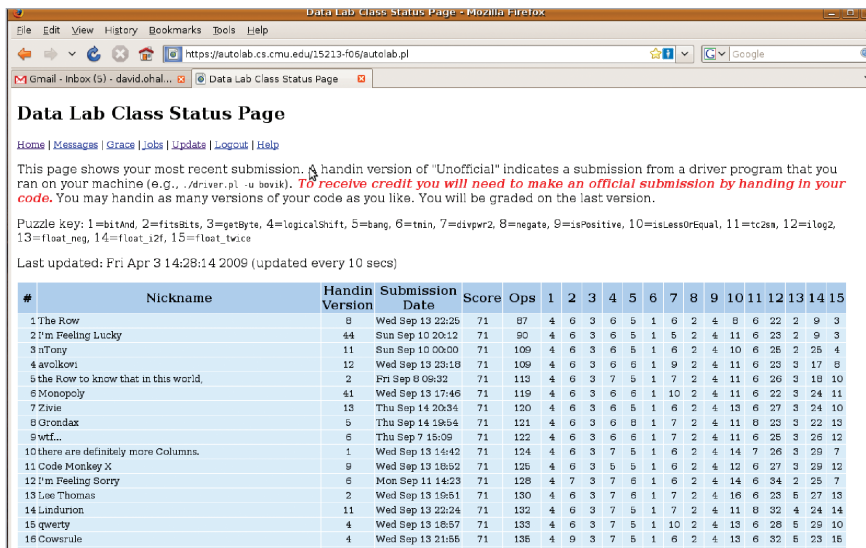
Data Lab Class Status Page - Mozilla Firefox

File Edit View History Bookmarks Tools Help

https://autolab.cs.cmu.edu/15213-f06/autolab.pl

Google

Gmail - Inbox (5) - david.ohal... Data Lab Class Status Page

Data Lab Class Status Page

Home | Messages | Grace | Jobs | Update | Logout | Help

This page shows your most recent submission. A handin version of "Unofficial" indicates a submission from a driver program that you ran on your machine (e.g., ./driver.pl -u bovik). To receive credit you will need to make an official submission by handing in your code. You may handin as many versions of your code as you like. You will be graded on the last version.

Puzzle key: 1=bitAnd, 2=fitsBits, 3=getByte, 4=logicalShift, 5=bang, 6=tmin, 7=divpwr2, 8=negate, 9=isPositive, 10=isLessOrEqual, 11=tc2sm, 12=ilog2, 13=float_neg, 14=float_i2f, 15=float_twice

Last updated: Fri Apr 3 14:28:14 2009 (updated every 10 secs)

| # | Nickname | Handin Version | Submission Date | Score | Ops | 1 | 2 | 3 | 4 | 5 | 6 | 7 | 8 | 9 | 10 | 11 | 12 | 13 | 14 | 15 |
|---|---|---|---|---|---|---|---|---|---|---|---|---|---|---|---|---|---|---|---|---|
| 1 | The Row | 8 | Wed Sep 13 22:25 | 71 | 87 | 4 | 6 | 3 | 6 | 5 | 1 | 6 | 2 | 4 | 8 | 6 | 22 | 2 | 9 | 3 |
| 2 | I'm Feeling Lucky | 44 | Sun Sep 10 20:12 | 71 | 90 | 4 | 6 | 3 | 6 | 5 | 1 | 5 | 2 | 4 | 11 | 6 | 23 | 2 | 9 | 3 |
| 3 | nTony | 11 | Sun Sep 10 00:00 | 71 | 109 | 4 | 6 | 3 | 6 | 5 | 1 | 6 | 2 | 4 | 10 | 6 | 25 | 2 | 25 | 4 |
| 4 | avolkov1 | 12 | Wed Sep 13 23:18 | 71 | 109 | 4 | 6 | 3 | 6 | 6 | 1 | 9 | 2 | 4 | 11 | 6 | 23 | 3 | 17 | 8 |
| 5 | the Row to know that in this world, | 2 | Fri Sep 8 09:32 | 71 | 113 | 4 | 6 | 3 | 7 | 5 | 1 | 7 | 2 | 4 | 11 | 6 | 26 | 3 | 18 | 10 |
| 6 | Monopoly | 41 | Wed Sep 13 17:46 | 71 | 119 | 4 | 6 | 3 | 6 | 6 | 1 | 10 | 2 | 4 | 11 | 6 | 23 | 3 | 24 | 11 |
| 7 | Zivie | 13 | Thu Sep 14 20:34 | 71 | 120 | 4 | 6 | 3 | 6 | 5 | 1 | 6 | 2 | 4 | 13 | 6 | 27 | 3 | 24 | 10 |
| 8 | Grondax | 5 | Thu Sep 14 19:54 | 71 | 121 | 4 | 6 | 3 | 6 | 8 | 1 | 7 | 2 | 4 | 11 | 8 | 23 | 3 | 22 | 13 |
| 9 | wtf... | 6 | Thu Sep 7 15:09 | 71 | 122 | 4 | 6 | 3 | 6 | 6 | 1 | 7 | 2 | 4 | 11 | 6 | 25 | 3 | 26 | 12 |
| 10 | there are definitely more Columns. | 1 | Wed Sep 13 14:42 | 71 | 124 | 4 | 6 | 3 | 7 | 5 | 1 | 6 | 2 | 4 | 14 | 7 | 26 | 3 | 29 | 7 |
| 11 | Code Monkey X | 9 | Wed Sep 13 18:52 | 71 | 125 | 4 | 6 | 3 | 5 | 5 | 1 | 6 | 2 | 4 | 12 | 6 | 27 | 3 | 29 | 12 |
| 12 | I'm Feeling Sorry | 6 | Mon Sep 11 14:23 | 71 | 128 | 4 | 7 | 3 | 7 | 6 | 1 | 6 | 2 | 4 | 14 | 6 | 34 | 2 | 25 | 7 |
| 13 | Lee Thomas | 2 | Wed Sep 13 19:51 | 71 | 130 | 4 | 6 | 3 | 7 | 6 | 1 | 7 | 2 | 4 | 16 | 6 | 23 | 5 | 27 | 13 |
| 14 | Lindurion | 11 | Wed Sep 13 22:24 | 71 | 132 | 4 | 6 | 3 | 7 | 5 | 1 | 7 | 2 | 4 | 11 | 8 | 32 | 4 | 24 | 14 |
| 15 | qwerty | 4 | Wed Sep 13 18:57 | 71 | 133 | 4 | 6 | 3 | 7 | 5 | 1 | 10 | 2 | 4 | 13 | 6 | 28 | 5 | 29 | 10 |
| 16 | Cowsrule | 4 | Wed Sep 13 21:55 | 71 | 135 | 4 | 9 | 3 | 7 | 5 | 1 | 6 | 2 | 4 | 13 | 6 | 32 | 5 | 23 | 15 |